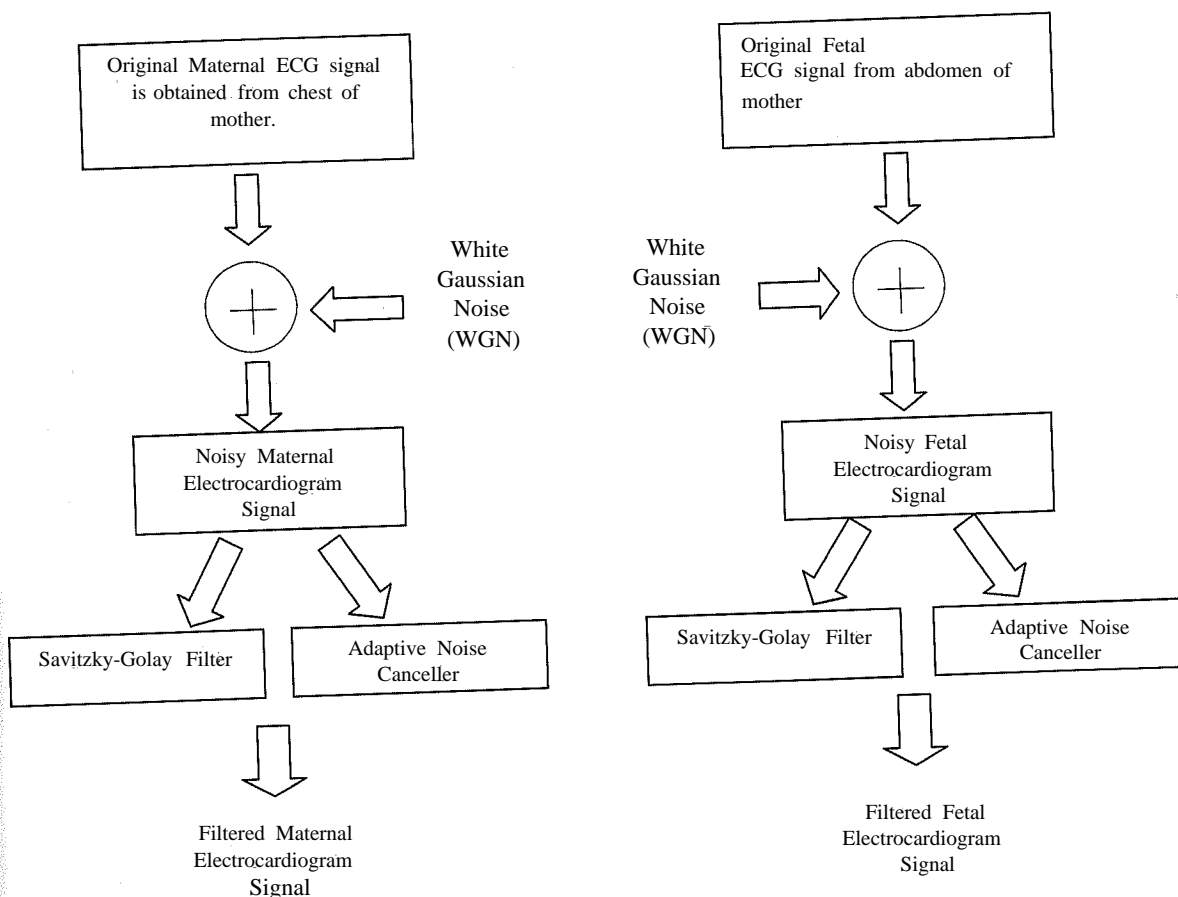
Original Maternal ECG signal is obtained from chest of mother.

White Gaussian Noise (WGN)

Noisy Maternal Electrocardiogram Signal

Savitzky-Golay Filter

Adaptive Noise Canceller

Filtered Maternal Electrocardiogram Signal

Original Fetal ECG signal from abdomen of mother

White Gaussian Noise (WGN)

Noisy Fetal Electrocardiogram Signal

Savitzky-Golay Filter

Adaptive Noise Canceller

Filtered Fetal Electrocardiogram Signal